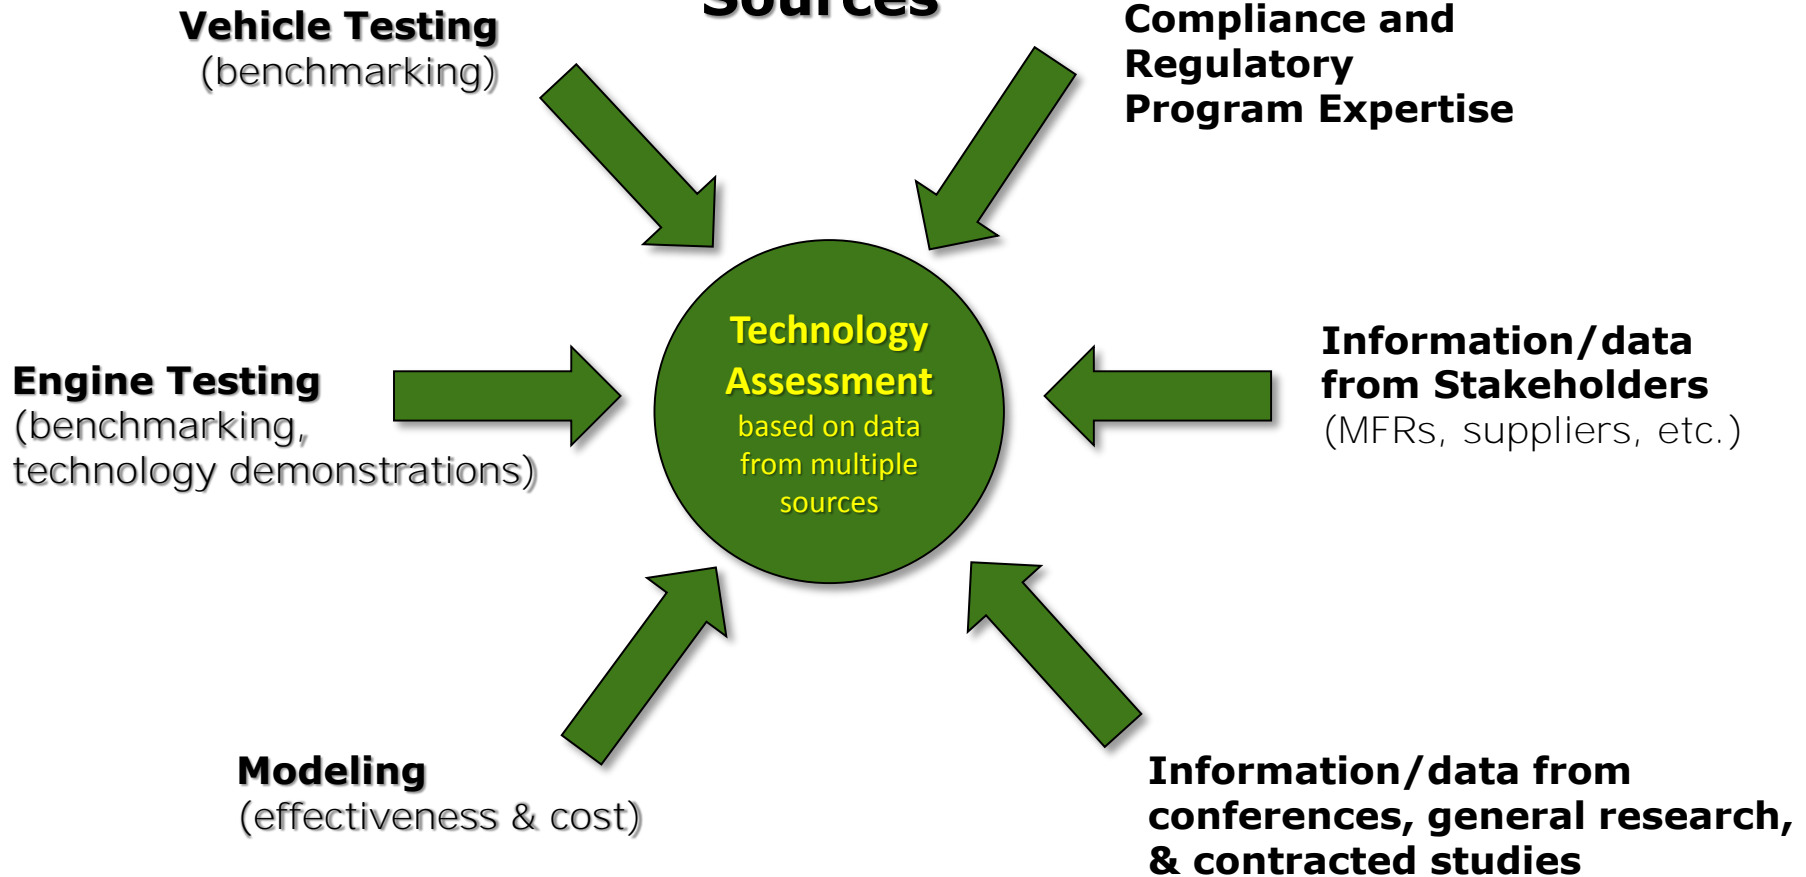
Sources

Vehicle Testing
(benchmarking)

Compliance and
Regulatory
Program Expertise

Technology Assessment
based on data from multiple sources

Engine Testing
(benchmarking, technology demonstrations)

Information/data from Stakeholders
(MFRs, suppliers, etc.)

Modeling
(effectiveness & cost)

Information/data from conferences, general research, & contracted studies